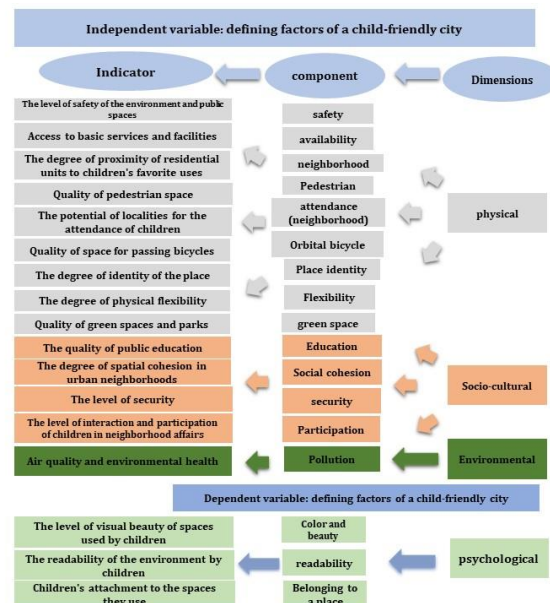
Independent variable: defining factors of a child-friendly city

Indicator

component

Dimensions

The level of safety of the environment and public spaces

Access to basic services and facilities

The degree of proximity of residential units to children's favorite uses

Quality of pedestrian space

The potential of localities for the attendance of children

Quality of space for passing bicycles

The degree of identity of the place

The degree of physical flexibility

Quality of green spaces and parks

safety

availability

neighborhood

Pedestrian

attendance (neighborhood)

Orbital bicycle

Place identity

Flexibility

green space

physical

The quality of public education

The degree of spatial cohesion in urban neighborhoods

The level of security

The level of interaction and participation of children in neighborhood affairs

Education

Social cohesion

security

Participation

Socio-cultural

Air quality and environmental health

Pollution

Environmental

Dependent variable: defining factors of a child-friendly city

The level of visual beauty of spaces used by children

The readability of the environment by children

Children's attachment to the spaces they use

Color and beauty

readability

Belonging to a place

psychological